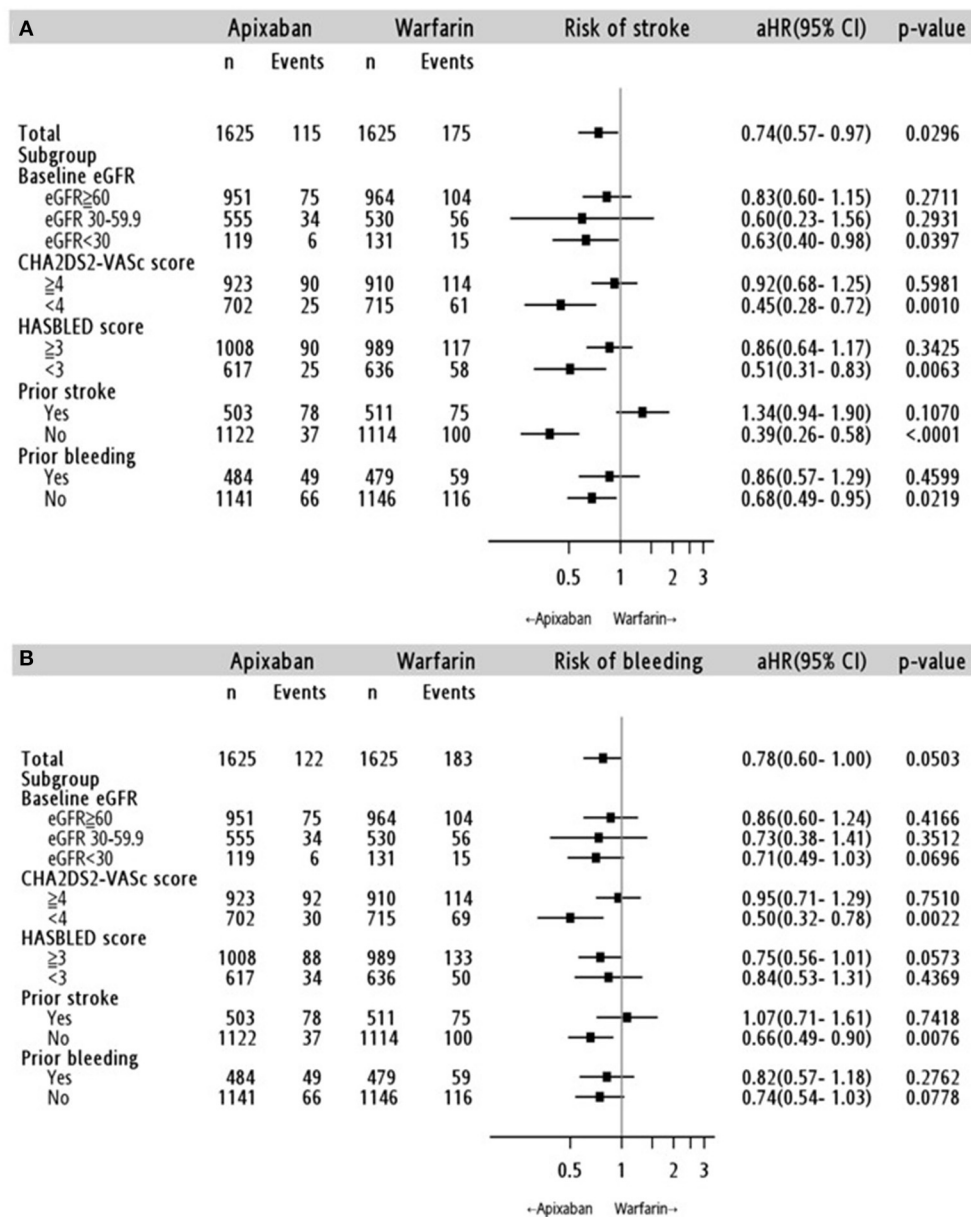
A

| | Apixaban | | Warfarin | | Risk of stroke | aHR(95% CI) | p-value |
|---|---|---|---|---|---|---|---|
| | n | Events | n | Events | | | |
| Total | 1625 | 115 | 1625 | 175 | | 0.74(0.57- 0.97) | 0.0296 |
| Subgroup | | | | | | | |
| Baseline eGFR | | | | | | | |
| eGFR≧60 | 951 | 75 | 964 | 104 | | 0.83(0.60- 1.15) | 0.2711 |
| eGFR 30-59.9 | 555 | 34 | 530 | 56 | | 0.60(0.23- 1.56) | 0.2931 |
| eGFR<30 | 119 | 6 | 131 | 15 | | 0.63(0.40- 0.98) | 0.0397 |
| CHA2DS2-VASc score | | | | | | | |
| ≧4 | 923 | 90 | 910 | 114 | | 0.92(0.68- 1.25) | 0.5981 |
| <4 | 702 | 25 | 715 | 61 | | 0.45(0.28- 0.72) | 0.0010 |
| HASBLED score | | | | | | | |
| ≧3 | 1008 | 90 | 989 | 117 | | 0.86(0.64- 1.17) | 0.3425 |
| <3 | 617 | 25 | 636 | 58 | | 0.51(0.31- 0.83) | 0.0063 |
| Prior stroke | | | | | | | |
| Yes | 503 | 78 | 511 | 75 | | 1.34(0.94- 1.90) | 0.1070 |
| No | 1122 | 37 | 1114 | 100 | | 0.39(0.26- 0.58) | <.0001 |
| Prior bleeding | | | | | | | |
| Yes | 484 | 49 | 479 | 59 | | 0.86(0.57- 1.29) | 0.4599 |
| No | 1141 | 66 | 1146 | 116 | | 0.68(0.49- 0.95) | 0.0219 |

0.5 1 2 3

←Apixaban Warfarin→

B

| | Apixaban | | Warfarin | | Risk of bleeding | aHR(95% CI) | p-value |
|---|---|---|---|---|---|---|---|
| | n | Events | n | Events | | | |
| Total | 1625 | 122 | 1625 | 183 | | 0.78(0.60- 1.00) | 0.0503 |
| Subgroup | | | | | | | |
| Baseline eGFR | | | | | | | |
| eGFR≧60 | 951 | 75 | 964 | 104 | | 0.86(0.60- 1.24) | 0.4166 |
| eGFR 30-59.9 | 555 | 34 | 530 | 56 | | 0.73(0.38- 1.41) | 0.3512 |
| eGFR<30 | 119 | 6 | 131 | 15 | | 0.71(0.49- 1.03) | 0.0696 |
| CHA2DS2-VASc score | | | | | | | |
| ≧4 | 923 | 92 | 910 | 114 | | 0.95(0.71- 1.29) | 0.7510 |
| <4 | 702 | 30 | 715 | 69 | | 0.50(0.32- 0.78) | 0.0022 |
| HASBLED score | | | | | | | |
| ≧3 | 1008 | 88 | 989 | 133 | | 0.75(0.56- 1.01) | 0.0573 |
| <3 | 617 | 34 | 636 | 50 | | 0.84(0.53- 1.31) | 0.4369 |
| Prior stroke | | | | | | | |
| Yes | 503 | 78 | 511 | 75 | | 1.07(0.71- 1.61) | 0.7418 |
| No | 1122 | 37 | 1114 | 100 | | 0.66(0.49- 0.90) | 0.0076 |
| Prior bleeding | | | | | | | |
| Yes | 484 | 49 | 479 | 59 | | 0.82(0.57- 1.18) | 0.2762 |
| No | 1141 | 66 | 1146 | 116 | | 0.74(0.54- 1.03) | 0.0778 |

0.5 1 2 3

←Apixaban Warfarin→